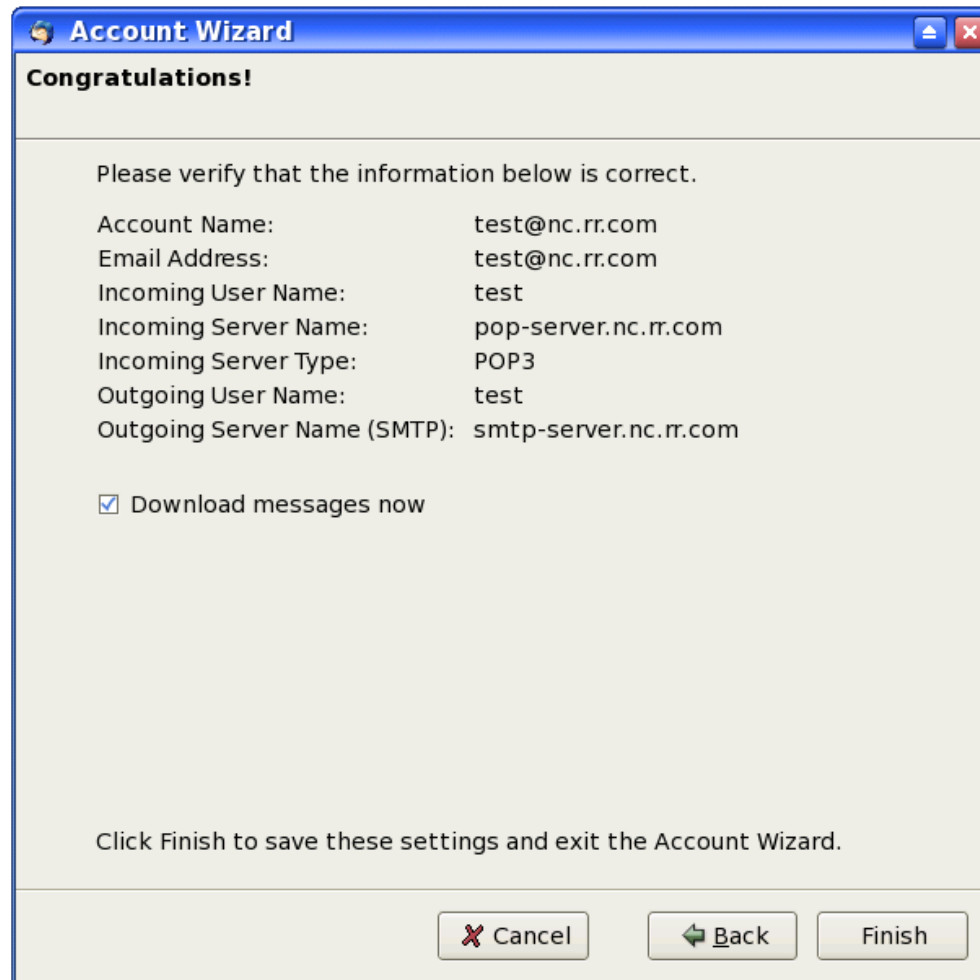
Account Wizard

Congratulations!

Please verify that the information below is correct.

| | |
|---|---|
| Account Name: | test@nc.rr.com |
| Email Address: | test@nc.rr.com |
| Incoming User Name: | test |
| Incoming Server Name: | pop-server.nc.rr.com |
| Incoming Server Type: | POP3 |
| Outgoing User Name: | test |
| Outgoing Server Name (SMTP): | smtp-server.nc.rr.com |

☑ Download messages now

Click Finish to save these settings and exit the Account Wizard.

Cancel Back Finish